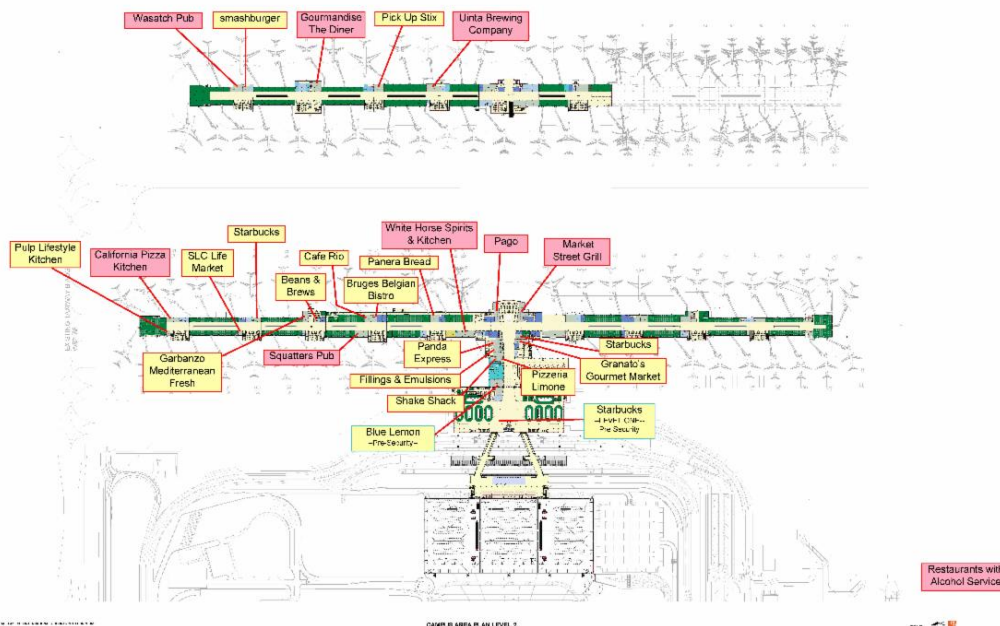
Wasatch Pub
smashburger
Gourmandise The Diner
Pick Up Stix
Uinta Brewing Company

Pulp Lifestyle Kitchen
California Pizza Kitchen
SLC Life Market
Starbucks
Beans & Brews
Cafe Rio
Bruges Belgian Bistro
Panera Bread
White Horse Spirits & Kitchen
Pago
Market Street Grill
Garbanzo Mediterranean Fresh
Squatters Pub
Panda Express
Starbucks
Granato's Gourmet Market
Fillings & Emulsions
Pizzeria Limone
Shake Shack
Blue Lemon
~Pre-Security~
Starbucks
~LEVEL ONE~
Pre Security

Restaurants with Alcohol Service

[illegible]